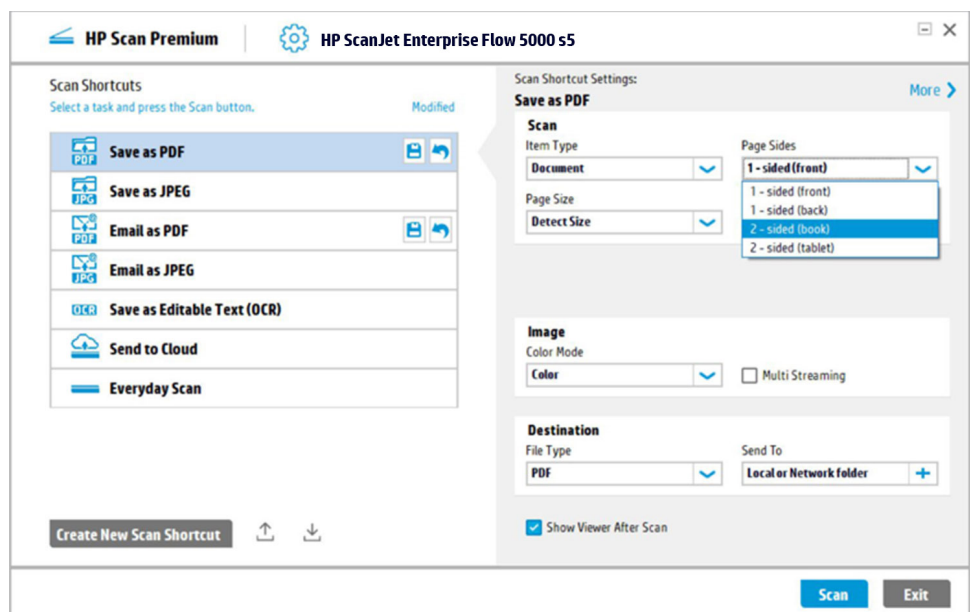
HP Scan Premium

HP ScanJet Enterprise Flow 5000 s5

Scan Shortcuts
Select a task and press the Scan button.
Modified

PDF Save as PDF
JPG Save as JPEG
PDF Email as PDF
JPG Email as JPEG
OCR Save as Editable Text (OCR)
Send to Cloud
Everyday Scan

Create New Scan Shortcut

Scan Shortcut Settings:
Save as PDF
More

Scan
Item Type
Document
Page Sides
1 - sided (front)
1 - sided (front)
1 - sided (back)
2 - sided (book)
2 - sided (tablet)
Page Size
Detect Size

Image
Color Mode
Color
Multi Streaming

Destination
File Type
PDF
Send To
Local or Network folder

Show Viewer After Scan

Scan
Exit